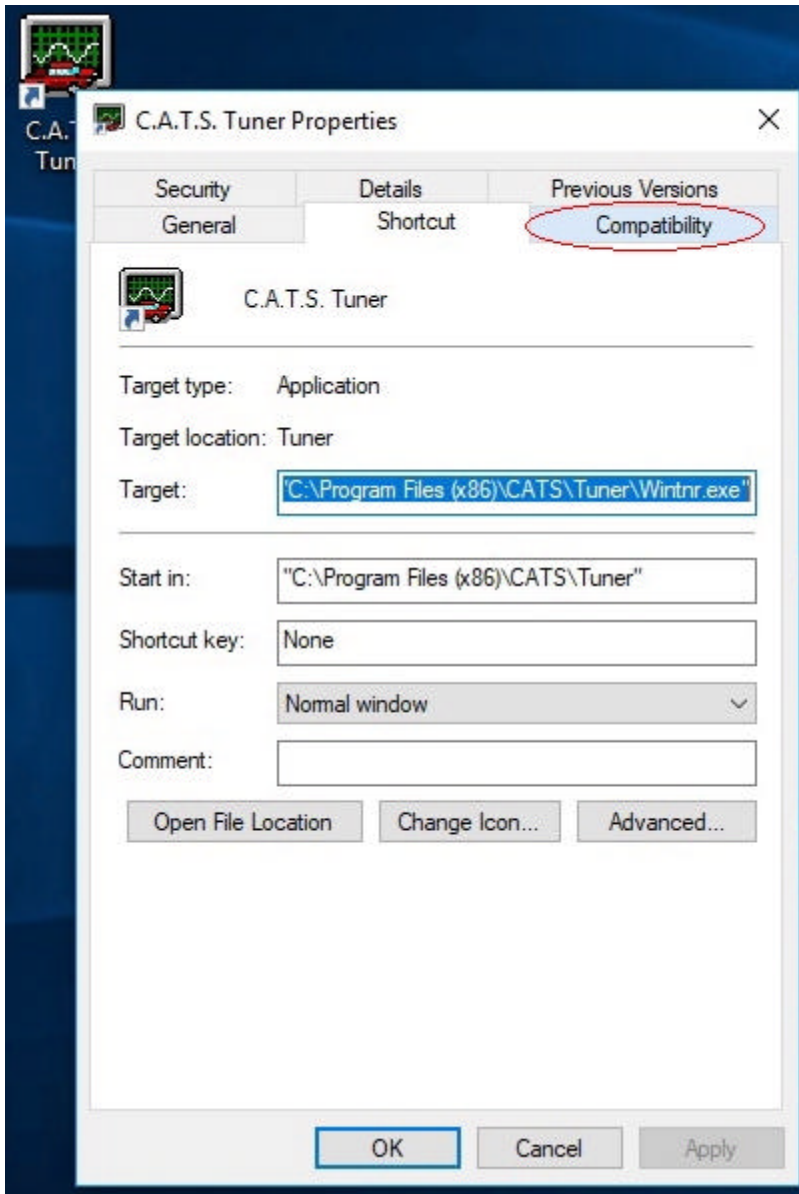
C.A.T
Tun

C.A.T.S. Tuner Properties

×

Security
Details
Previous Versions
General
Shortcut
Compatibility

C.A.T.S. Tuner

Target type: Application

Target location: Tuner

Target: "C:\Program Files (x86)\CATS\Tuner\Wintnr.exe"

Start in: "C:\Program Files (x86)\CATS\Tuner"

Shortcut key: None

Run: Normal window

Comment:

Open File Location
Change Icon...
Advanced...

OK
Cancel
Apply